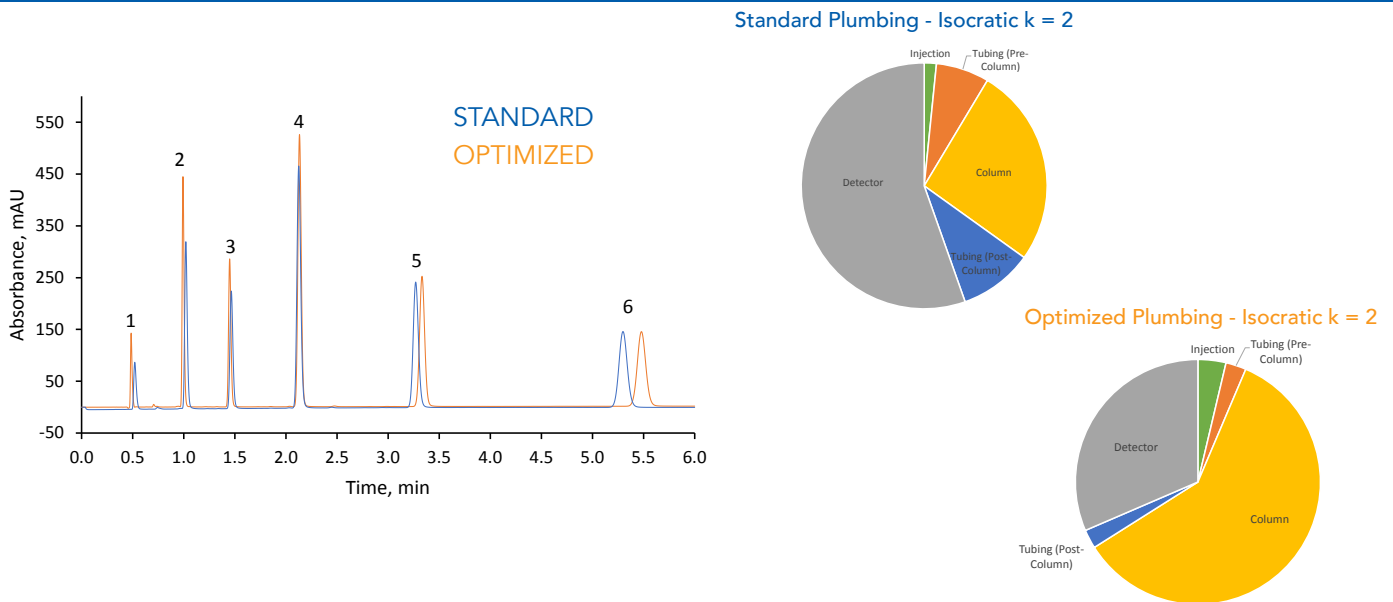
STANDARD
OPTIMIZED

550
450
350
250
150
50
-50

Absorbance, mAU

1
2
3
4
5
6

0.0 0.5 1.0 1.5 2.0 2.5 3.0 3.5 4.0 4.5 5.0 5.5 6.0

Time, min

Standard Plumbing - Isocratic k = 2

Injection
Tubing (Pre-Column)
Column
Tubing (Post-Column)
Detector

Optimized Plumbing - Isocratic k = 2

Injection
Tubing (Pre-Column)
Detector
Column
Tubing (Post-Column)